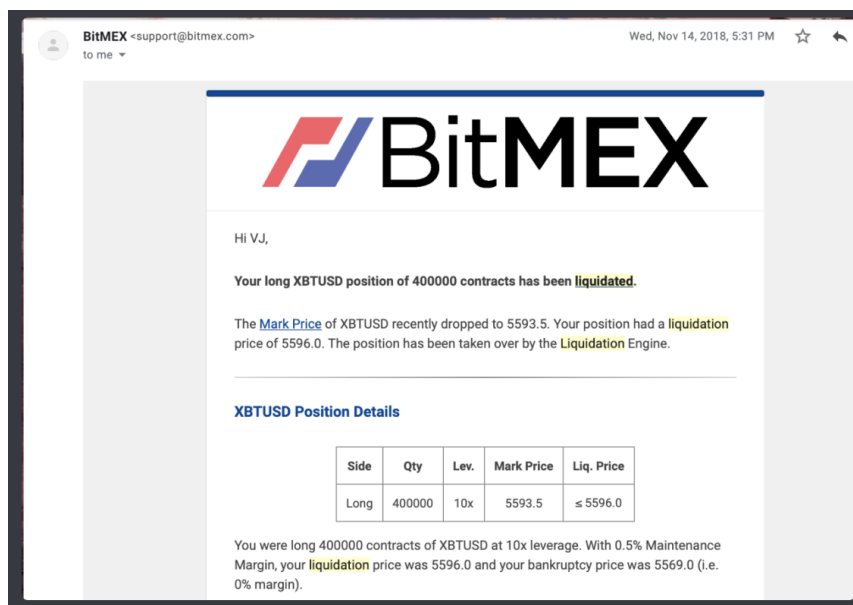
BitMEX <support@bitmex.com>
to me

Wed, Nov 14, 2018, 5:31 PM

BitMEX

Hi VJ,

**Your long XBTUSD position of 400000 contracts has been liquidated.**

The Mark Price of XBTUSD recently dropped to 5593.5. Your position had a liquidation price of 5596.0. The position has been taken over by the Liquidation Engine.

XBTUSD Position Details

| Side | Qty | Lev. | Mark Price | Liq. Price |
|---|---|---|---|---|
| Long | 400000 | 10x | 5593.5 | ≤ 5596.0 |

You were long 400000 contracts of XBTUSD at 10x leverage. With 0.5% Maintenance Margin, your liquidation price was 5596.0 and your bankruptcy price was 5569.0 (i.e. 0% margin).